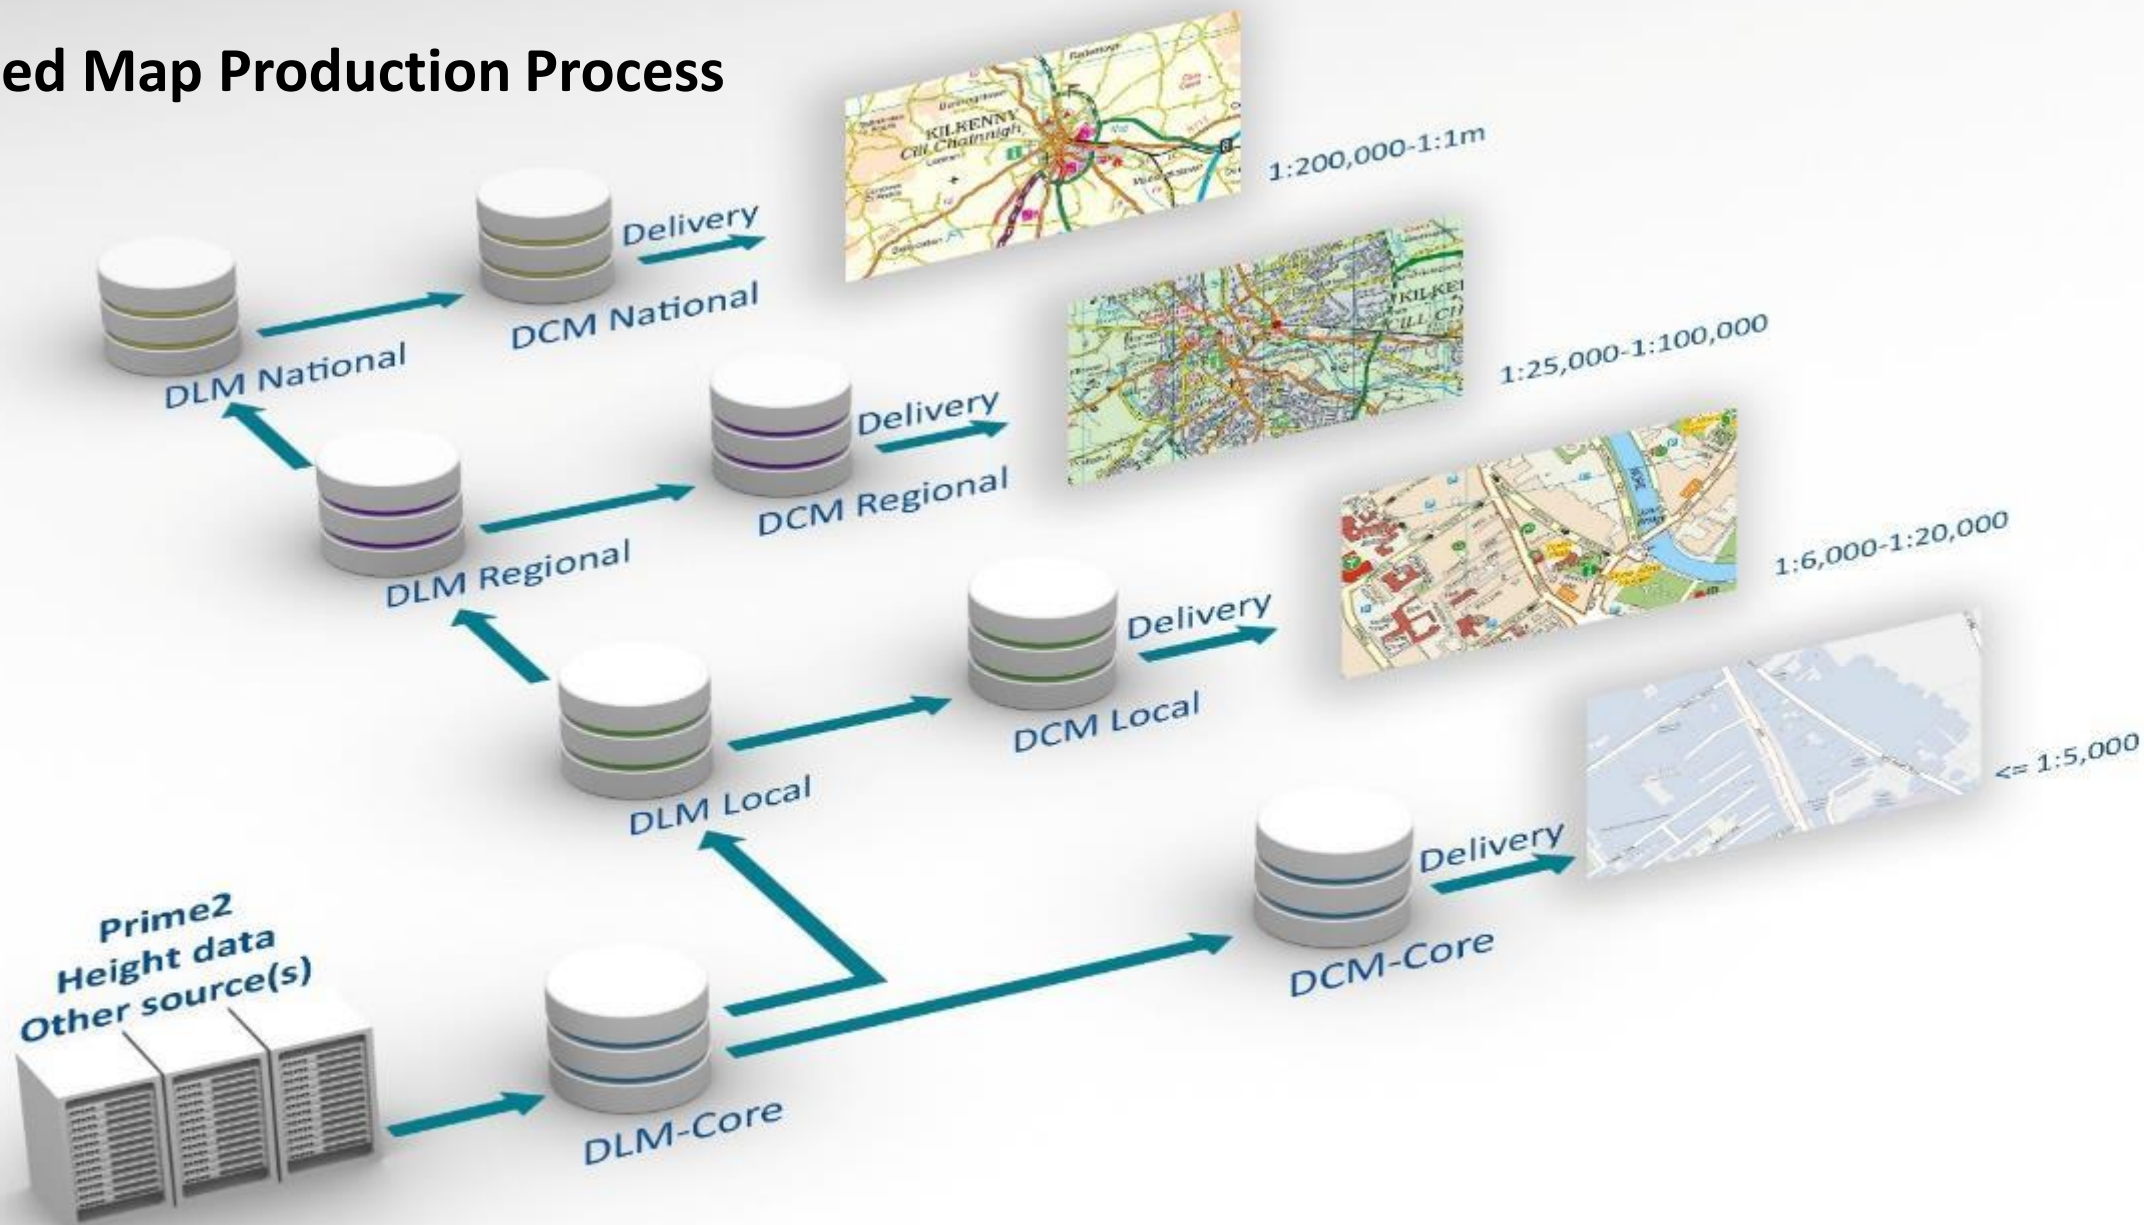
ed Map Production Process

KILKENNY
Cill Chainnigh

1:200,000-1:1m

Delivery

DCM National

DLM National

1:25,000-1:100,000

Delivery

DCM Regional

DLM Regional

1:6,000-1:20,000

Delivery

DCM Local

DLM Local

<= 1:5,000

Delivery

DCM-Core

Prime2
Height data
Other source(s)

DLM-Core